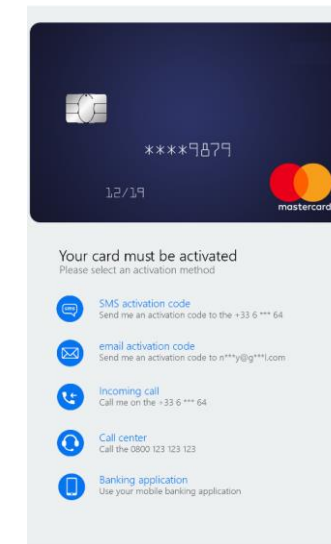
****9879

12/19

mastercard

Your card must be activated
Please select an activation method

SMS activation code
Send me an activation code to the +33 6 *** 64

email activation code
Send me an activation code to n***y@g***l.com

Incoming call
Call me on the +33 6 *** 64

Call center
Call the 0800 123 123 123

Banking application
Use your mobile banking application